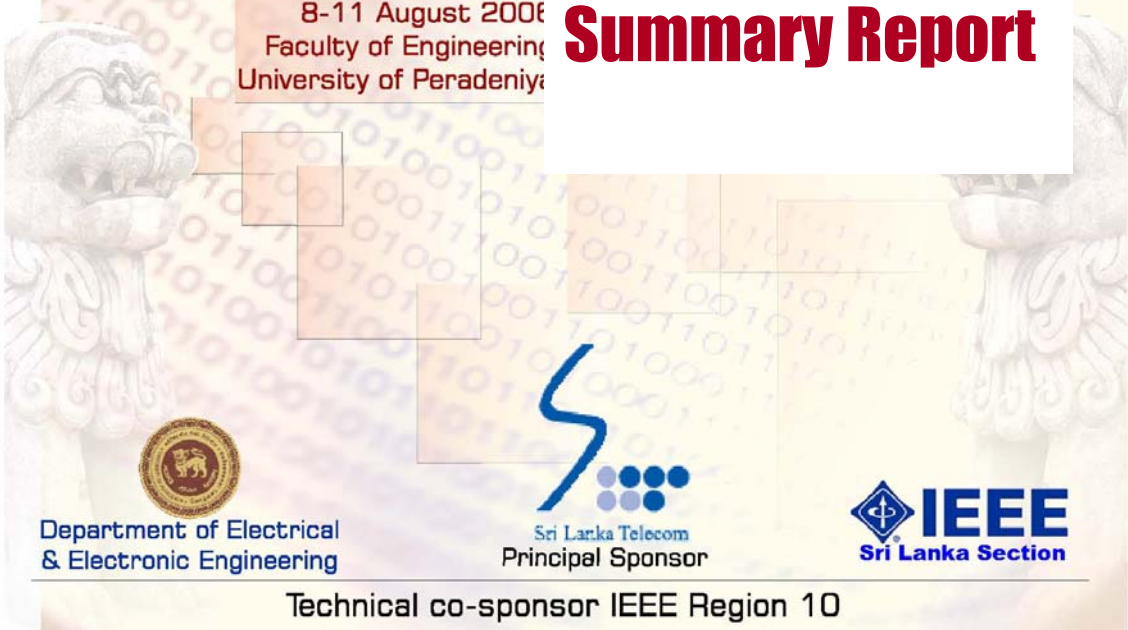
8-11 August 2006
Faculty of Engineering
University of Peradeniya

Summary Report

Department of Electrical & Electronic Engineering

Sri Lanka Telecom
Principal Sponsor

IEEE
Sri Lanka Section

Technical co-sponsor IEEE Region 10